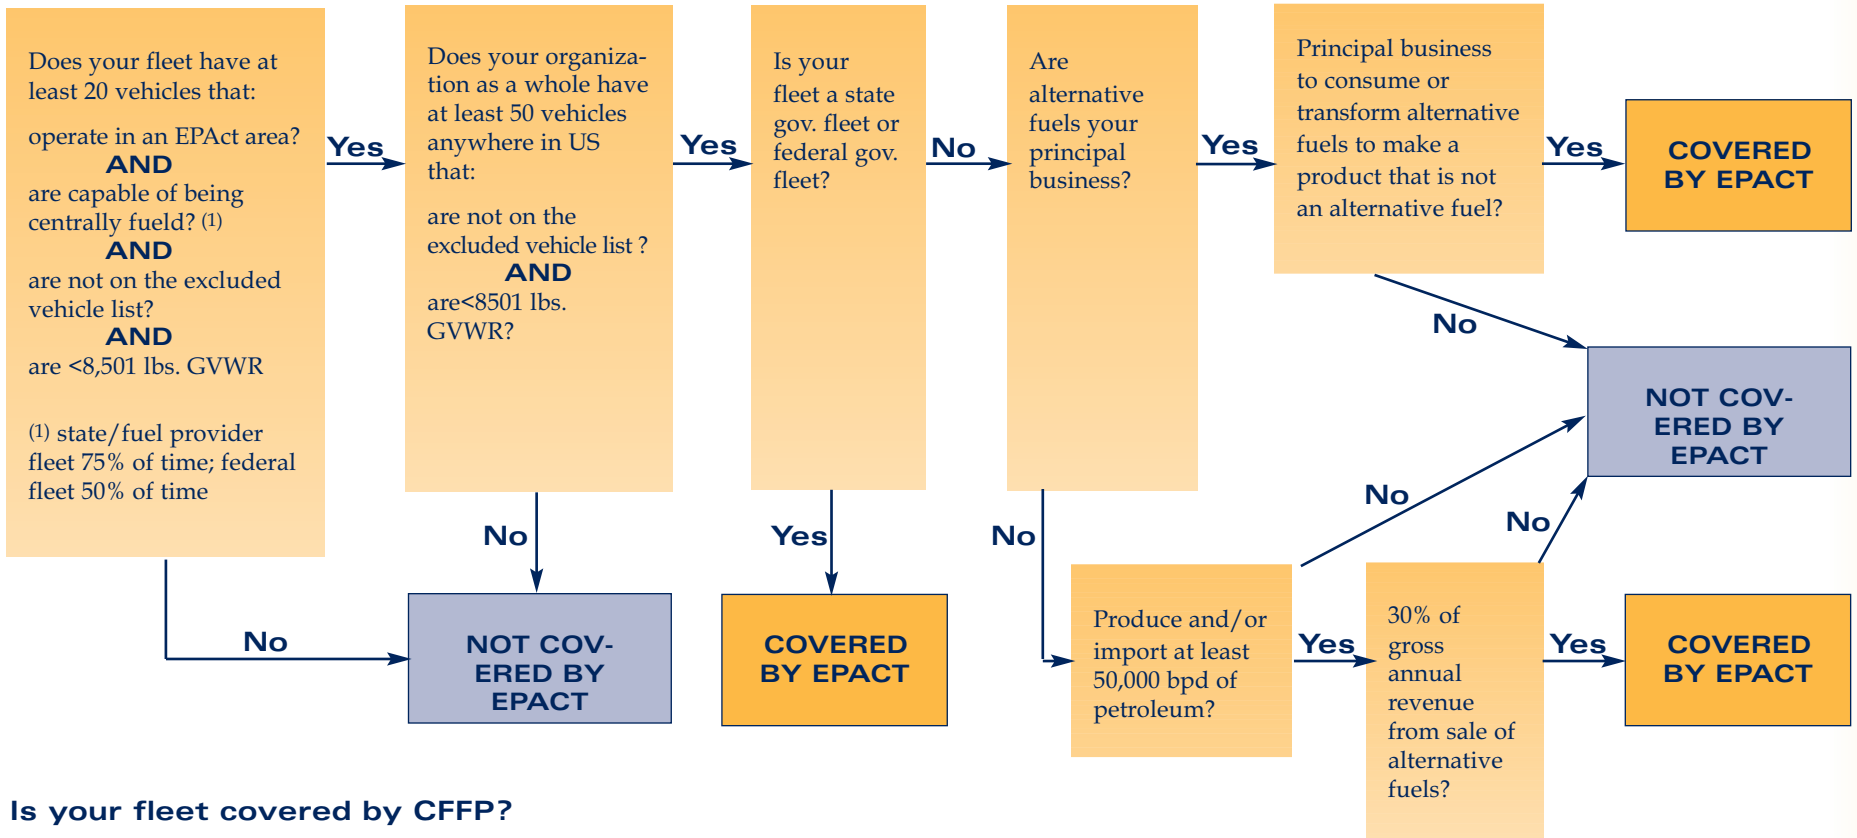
Does your fleet have at least 20 vehicles that:

operate in an EPAct area?
AND
are capable of being centrally fueld? (1)
AND
are not on the excluded vehicle list?
AND
are <8,501 lbs. GVWR

(1) state/fuel provider fleet 75% of time; federal fleet 50% of time

Yes

Does your organization as a whole have at least 50 vehicles anywhere in US that:

are not on the excluded vehicle list ?
AND
are<8501 lbs. GVWR?

Yes

Is your fleet a state gov. fleet or federal gov. fleet?

No

Are alternative fuels your principal business?

Yes

Principal business to consume or transform alternative fuels to make a product that is not an alternative fuel?

Yes

COVERED BY EPACT

No

NOT COVERED BY EPACT

No

No

No

NOT COVERED BY EPACT

Yes

COVERED BY EPACT

No

Produce and/or import at least 50,000 bpd of petroleum?

Yes

30% of gross annual revenue from sale of alternative fuels?

Yes

COVERED BY EPACT

No

Is your fleet covered by CFFP?